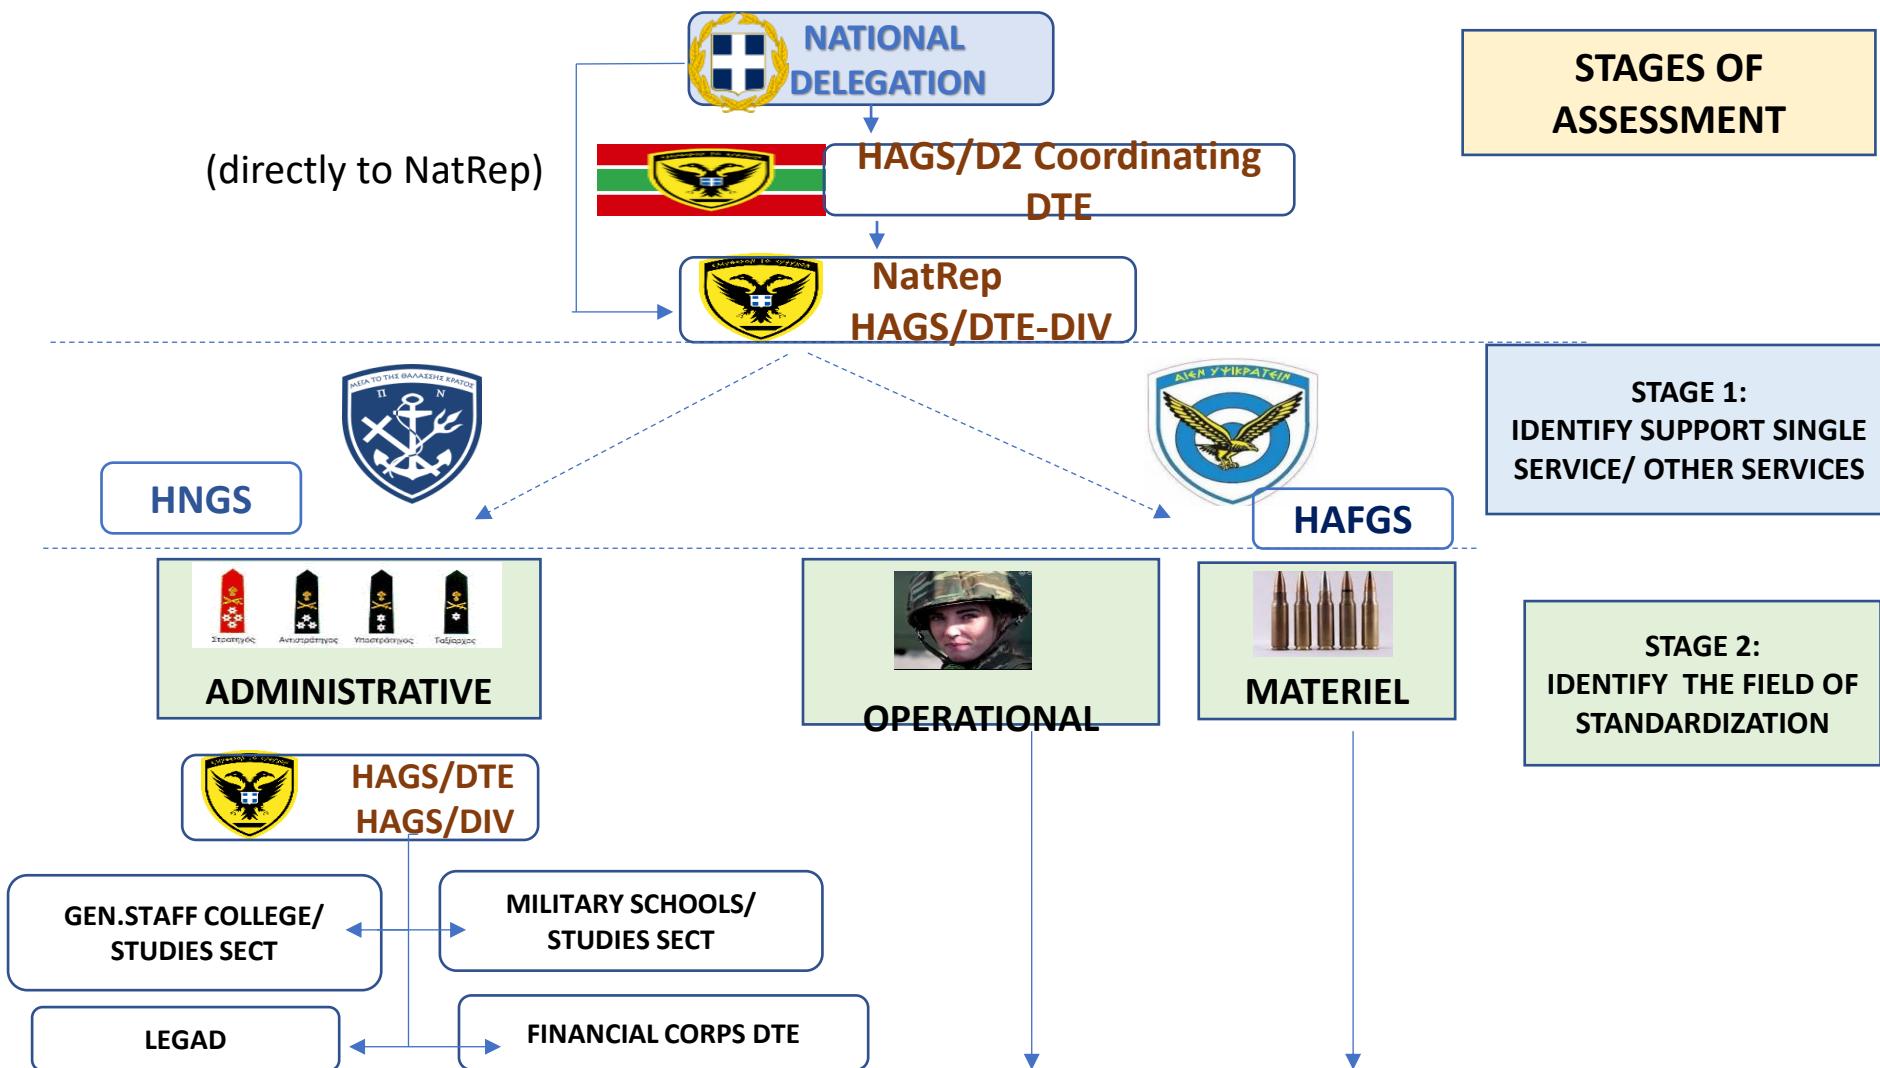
NATIONAL DELEGATION

STAGES OF ASSESSMENT

(directly to NatRep)

HAGS/D2 Coordinating DTE

NatRep HAGS/DTE-DIV

ΜΕΓΑ ΤΟ ΤΗΣ ΘΑΛΑΣΣΗΣ ΚΡΑΤΟΣ

Π N

ΑΙΕΝ ΥΨΙΚΡΑΤΕΙΝ

STAGE 1: IDENTIFY SUPPORT SINGLE SERVICE/ OTHER SERVICES

HNGS

HAFGS

Στρατηγός Αντιστράτηγος Υποστράτηγος Ταξίαρχος

ADMINISTRATIVE

OPERATIONAL

MATERIEL

STAGE 2: IDENTIFY THE FIELD OF STANDARDIZATION

HAGS/DTE HAGS/DIV

GEN.STAFF COLLEGE/ STUDIES SECT

MILITARY SCHOOLS/ STUDIES SECT

LEGAD

FINANCIAL CORPS DTE